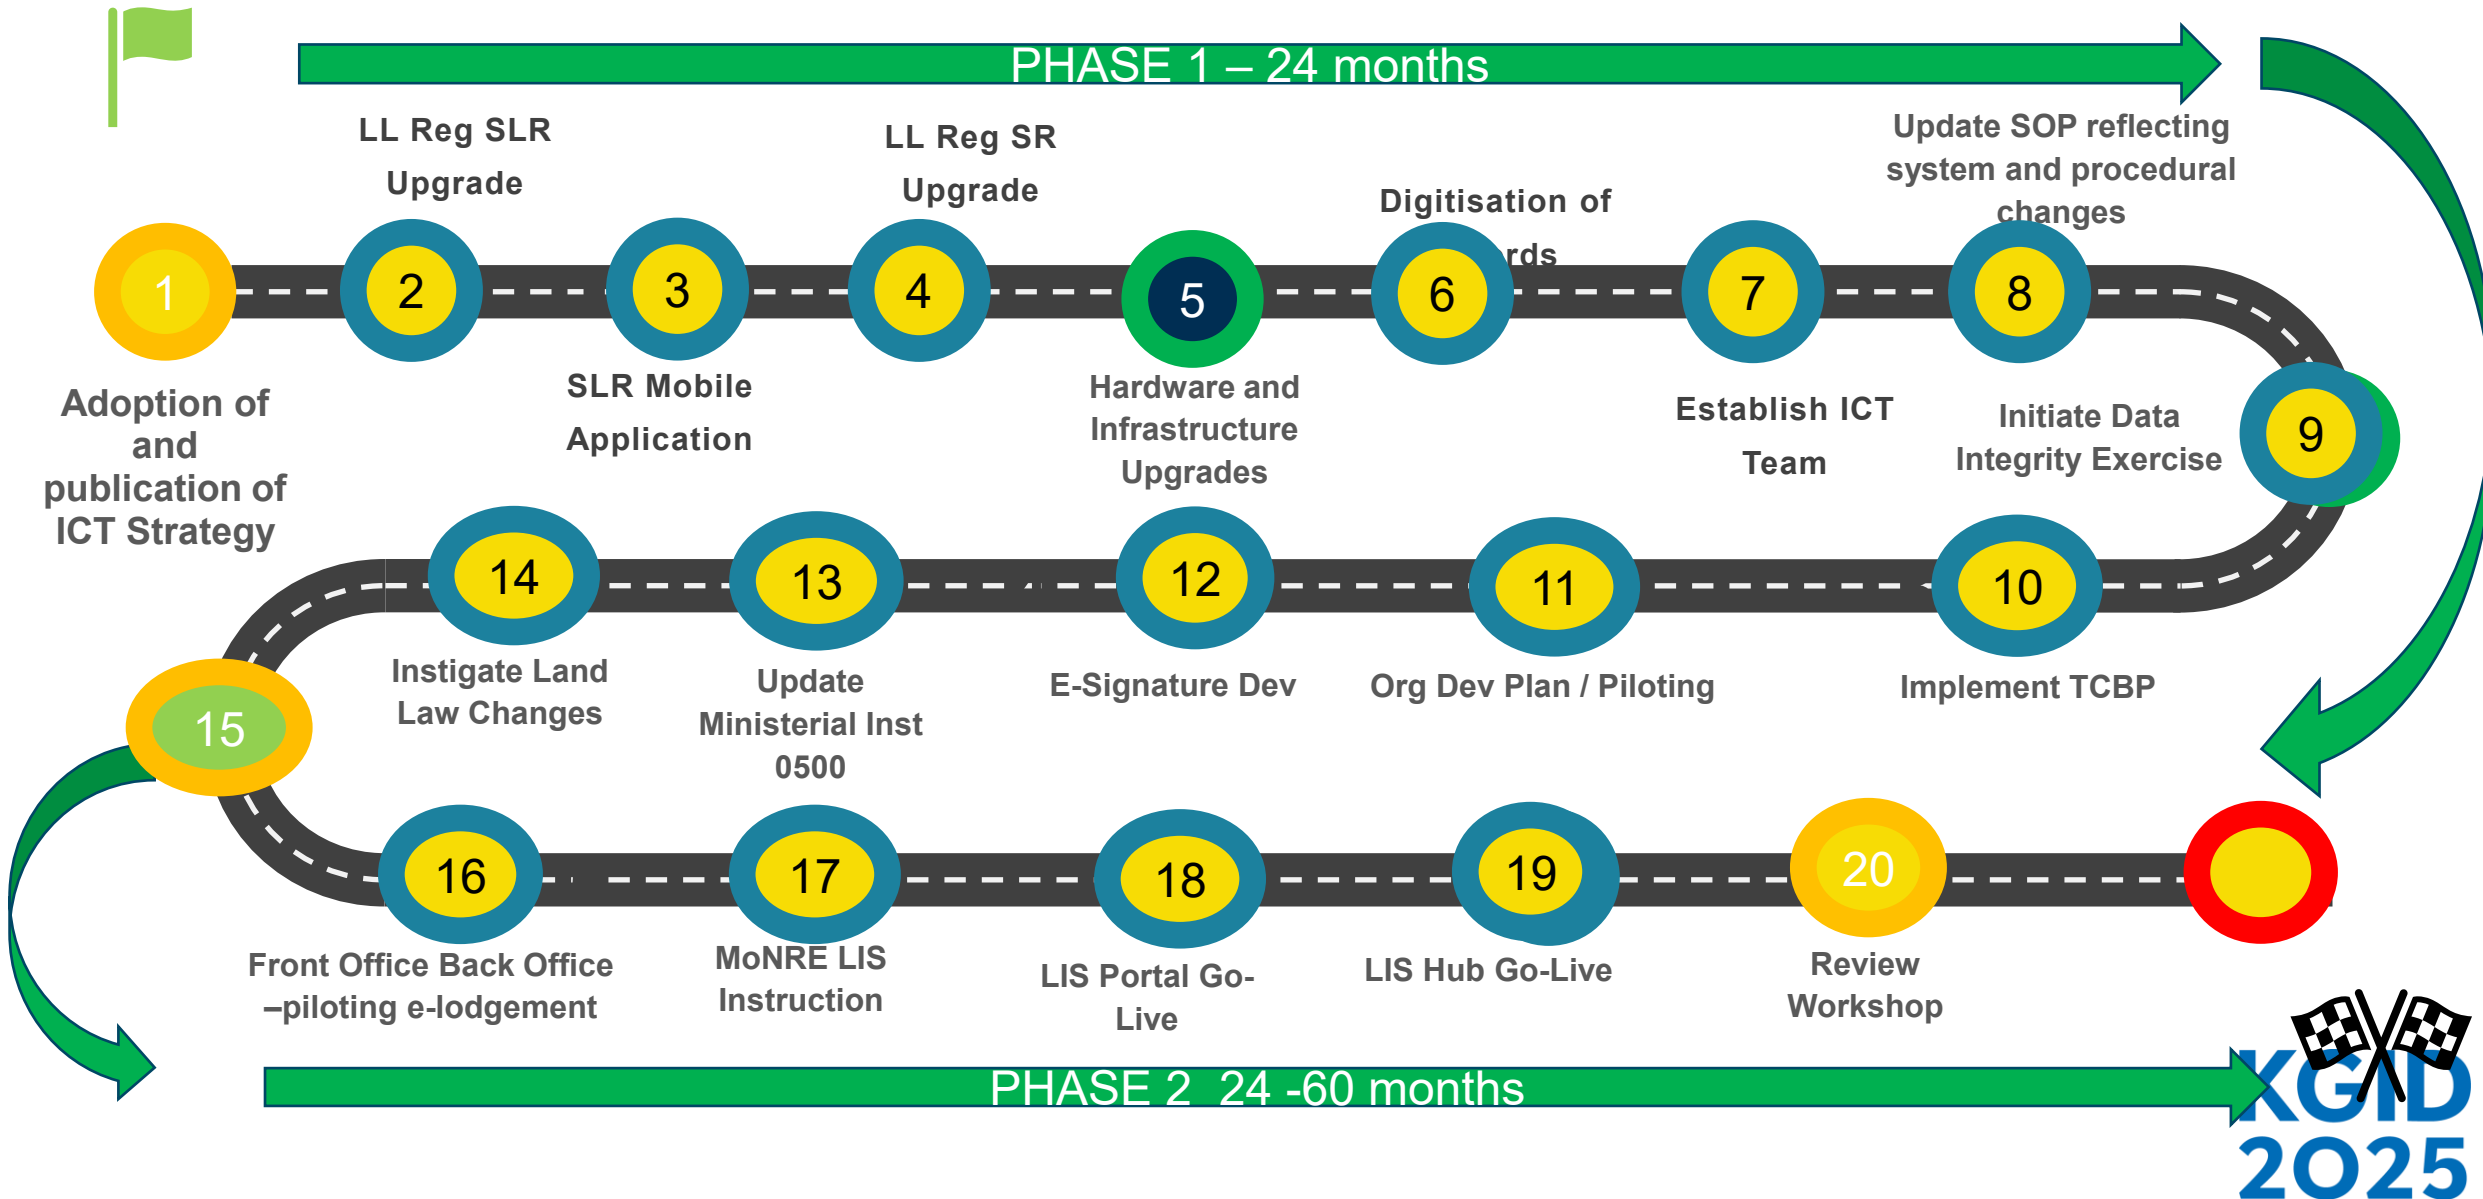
PHASE 1 – 24 months

LL Reg SLR Upgrade

LL Reg SR Upgrade

Digitisation of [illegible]rds

Update SOP reflecting system and procedural changes

1

2

3

4

5

6

7

8

9

Adoption of and publication of ICT Strategy

SLR Mobile Application

Hardware and Infrastructure Upgrades

Establish ICT Team

Initiate Data Integrity Exercise

14

13

12

11

10

Instigate Land Law Changes

Update Ministerial Inst 0500

E-Signature Dev

Org Dev Plan / Piloting

Implement TCBP

15

16

17

18

19

20

Front Office Back Office –piloting e-lodgement

MoNRE LIS Instruction

LIS Portal Go-Live

LIS Hub Go-Live

Review Workshop

PHASE 2 24 -60 months

KGID 2025